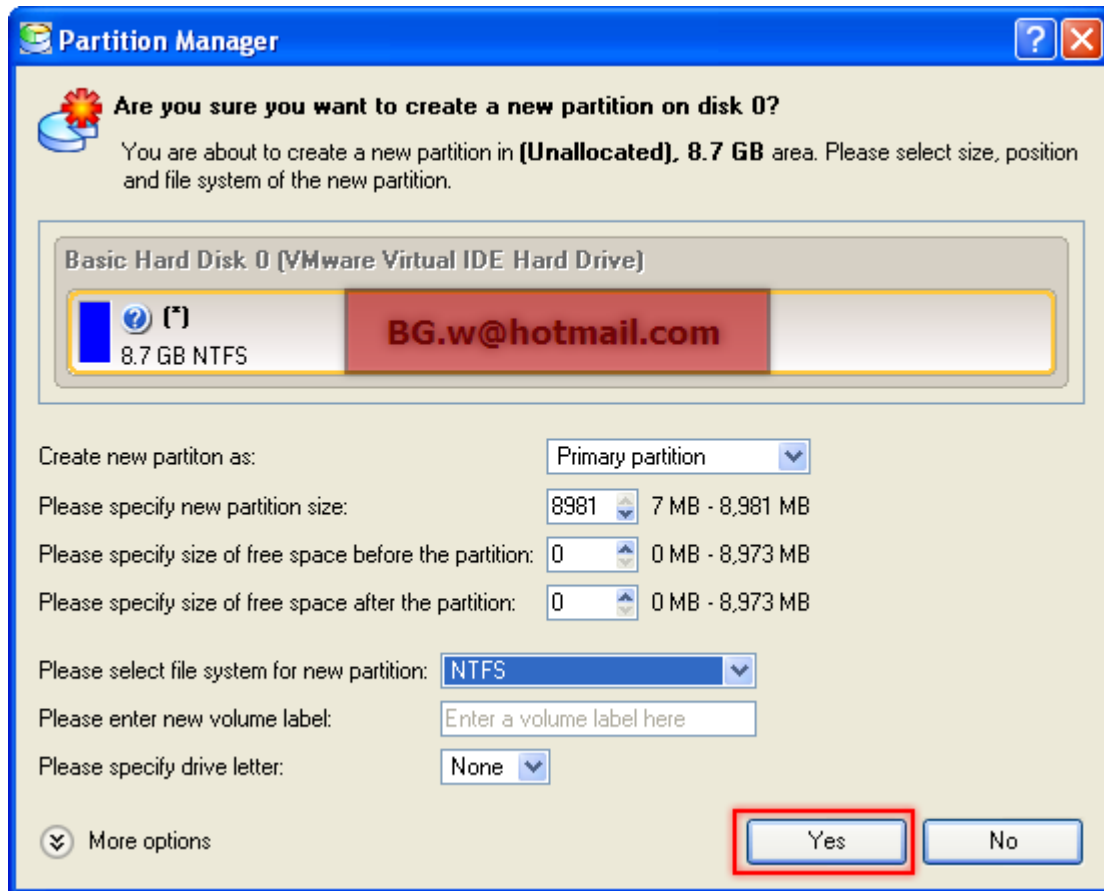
Partition Manager

?

Are you sure you want to create a new partition on disk 0?

You are about to create a new partition in **(Unallocated), 8.7 GB** area. Please select size, position and file system of the new partition.

Basic Hard Disk 0 (VMware Virtual IDE Hard Drive)

(*)
8.7 GB NTFS

BG.w@hotmail.com

Create new partiton as: Primary partition

Please specify new partition size: 8981 7 MB - 8,981 MB

Please specify size of free space before the partition: 0 0 MB - 8,973 MB

Please specify size of free space after the partition: 0 0 MB - 8,973 MB

Please select file system for new partition: NTFS

Please enter new volume label: Enter a volume label here

Please specify drive letter: None

More options

Yes

No